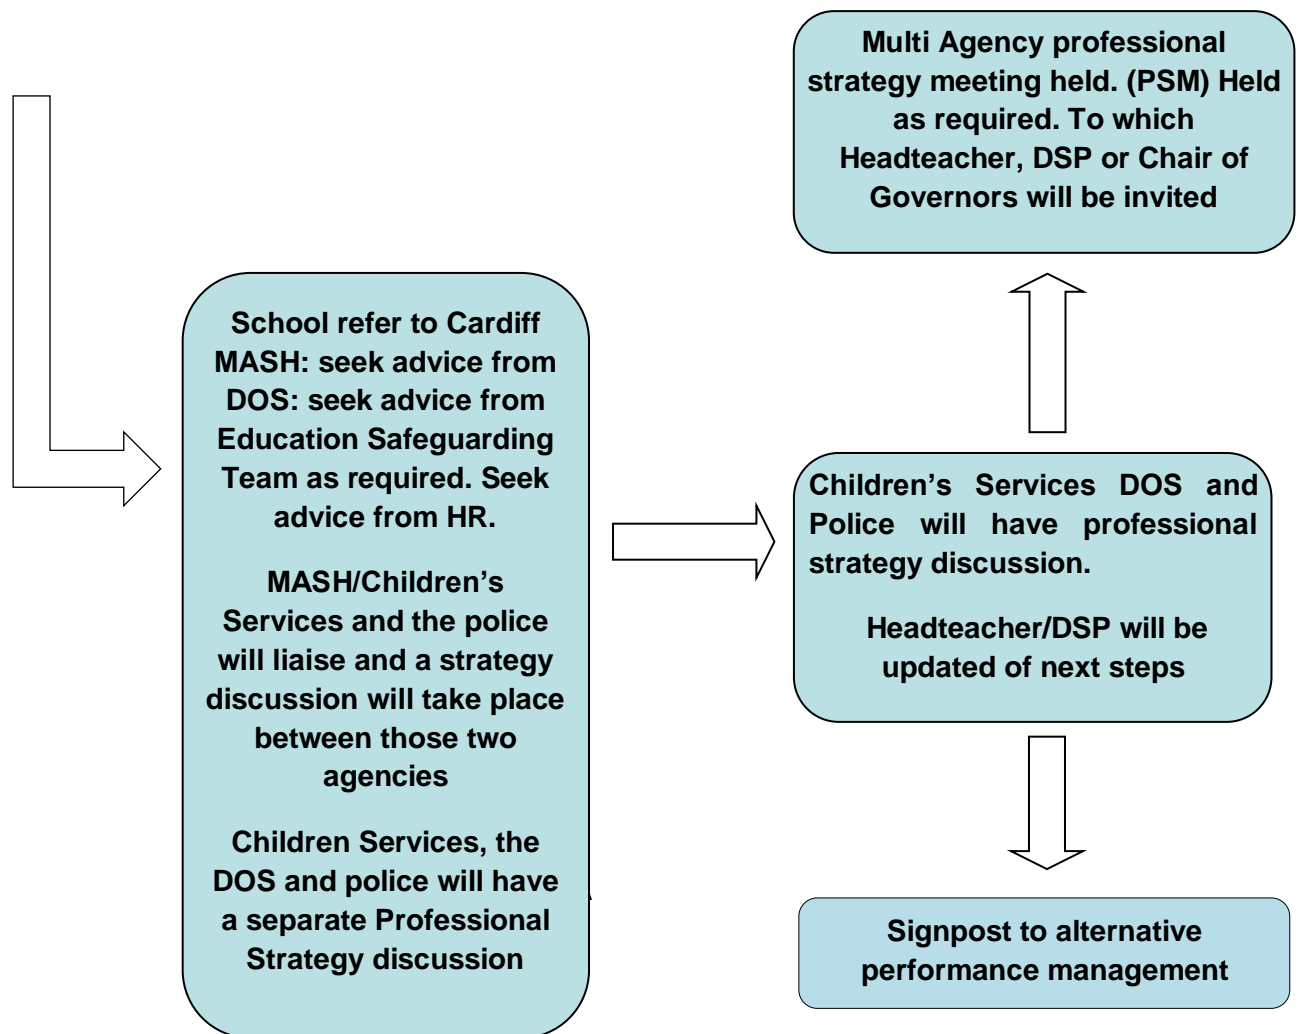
Multi Agency professional strategy meeting held. (PSM) Held as required. To which Headteacher, DSP or Chair of Governors will be invited

School refer to Cardiff MASH: seek advice from DOS: seek advice from Education Safeguarding Team as required. Seek advice from HR.

MASH/Children's Services and the police will liaise and a strategy discussion will take place between those two agencies

Children Services, the DOS and police will have a separate Professional Strategy discussion

Children's Services DOS and Police will have professional strategy discussion.

Headteacher/DSP will be updated of next steps

Signpost to alternative performance management